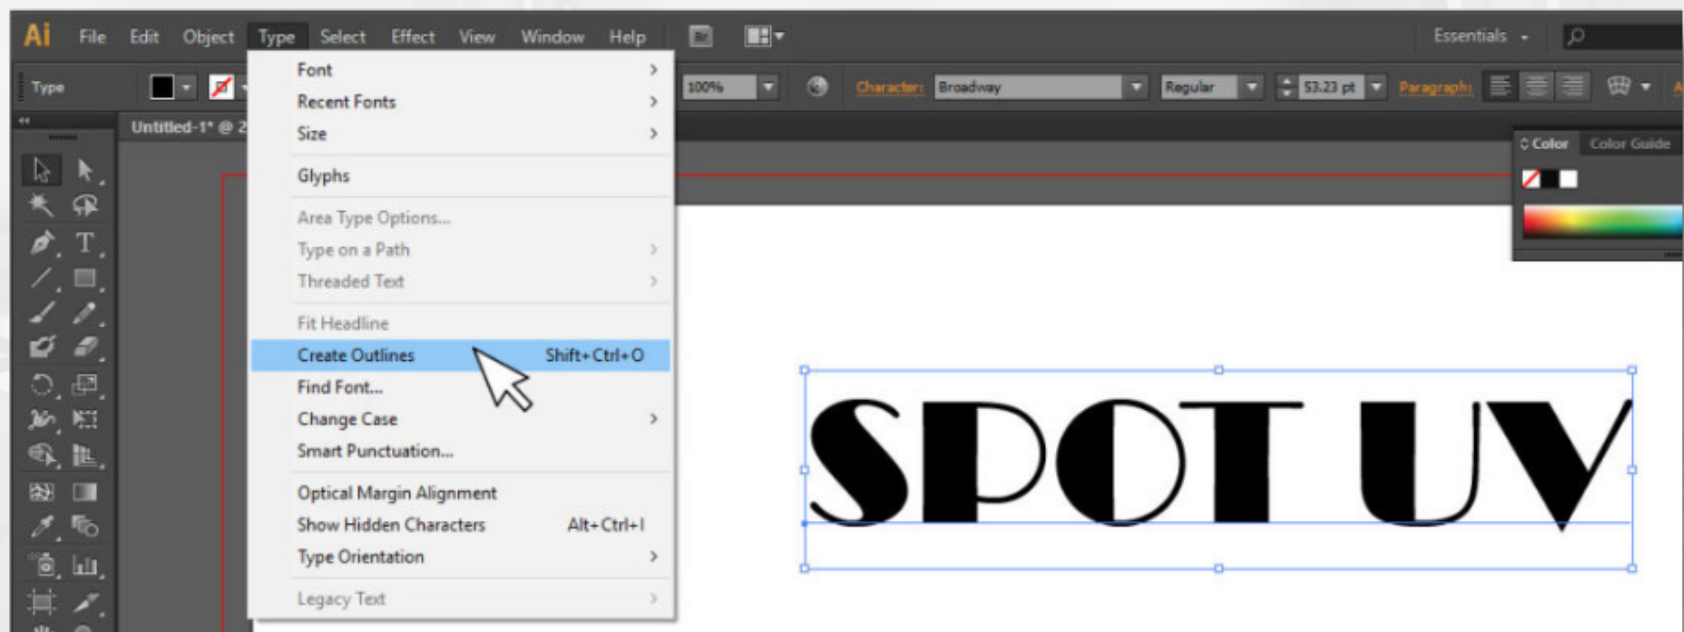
Ai File Edit Object Type Select Effect View Window Help

Essentials

Type

100%

Character: Broadway Regular 53.23 pt Paragraph:

Untitled-1* @ 2

Color Color Guide

Font
Recent Fonts
Size
Glyphs
Area Type Options...
Type on a Path
Threaded Text
Fit Headline
Create Outlines Shift+Ctrl+O
Find Font...
Change Case
Smart Punctuation...
Optical Margin Alignment
Show Hidden Characters Alt+Ctrl+I
Type Orientation
Legacy Text

SPOT UV